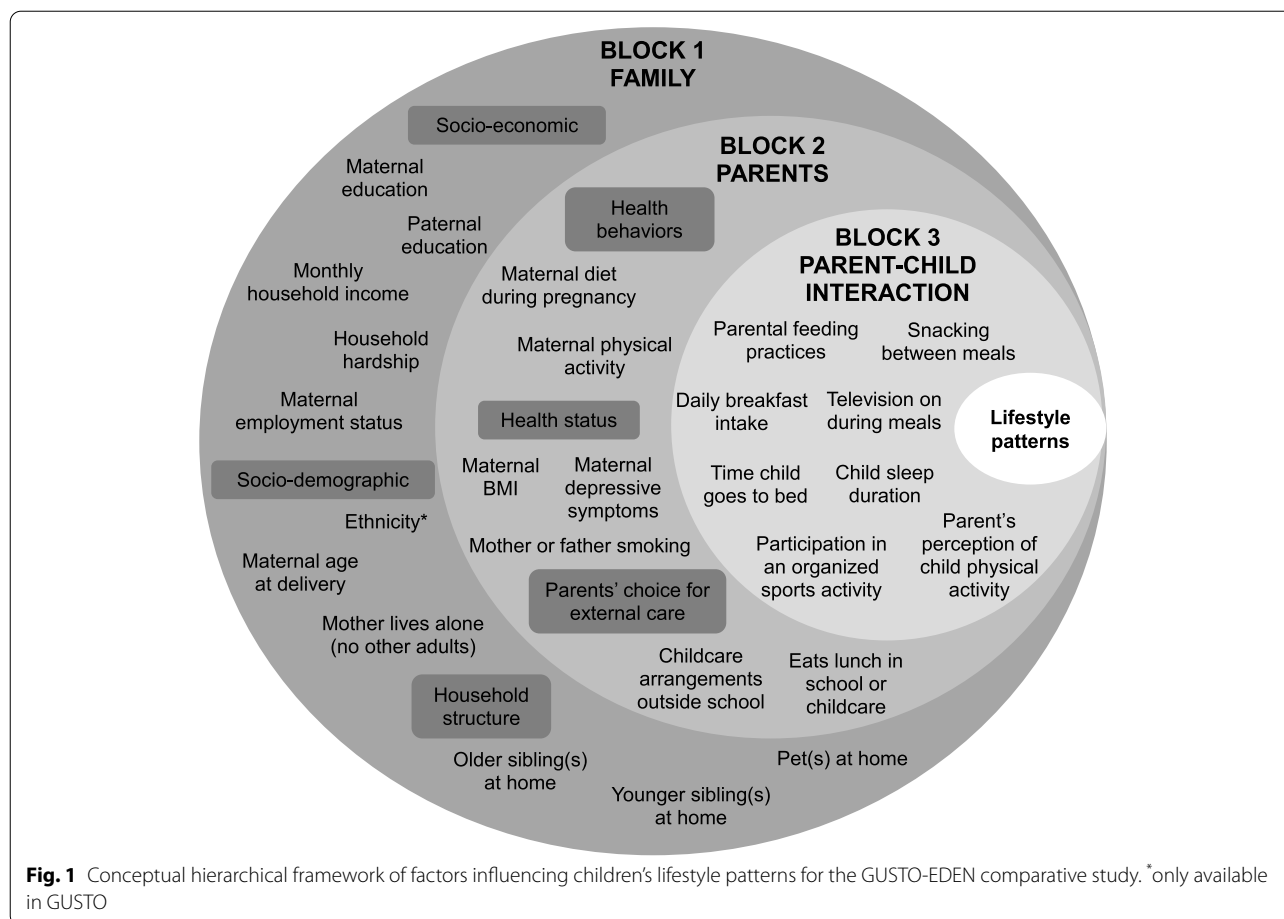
BLOCK 1
FAMILY

Socio-economic

Maternal education

Paternal education

Monthly household income

Household hardship

Maternal employment status

Socio-demographic

Ethnicity*

Maternal age at delivery

Mother lives alone (no other adults)

Household structure

Older sibling(s) at home

Younger sibling(s) at home

Pet(s) at home

BLOCK 2
PARENTS

Health behaviors

Maternal diet during pregnancy

Maternal physical activity

Health status

Maternal BMI

Maternal depressive symptoms

Mother or father smoking

Parents' choice for external care

Childcare arrangements outside school

Eats lunch in school or childcare

BLOCK 3
PARENT-CHILD
INTERACTION

Parental feeding practices

Snacking between meals

Daily breakfast intake

Television on during meals

Lifestyle patterns

Time child goes to bed

Child sleep duration

Participation in an organized sports activity

Parent's perception of child physical activity

**Fig. 1** Conceptual hierarchical framework of factors influencing children's lifestyle patterns for the GUSTO-EDEN comparative study. *only available in GUSTO